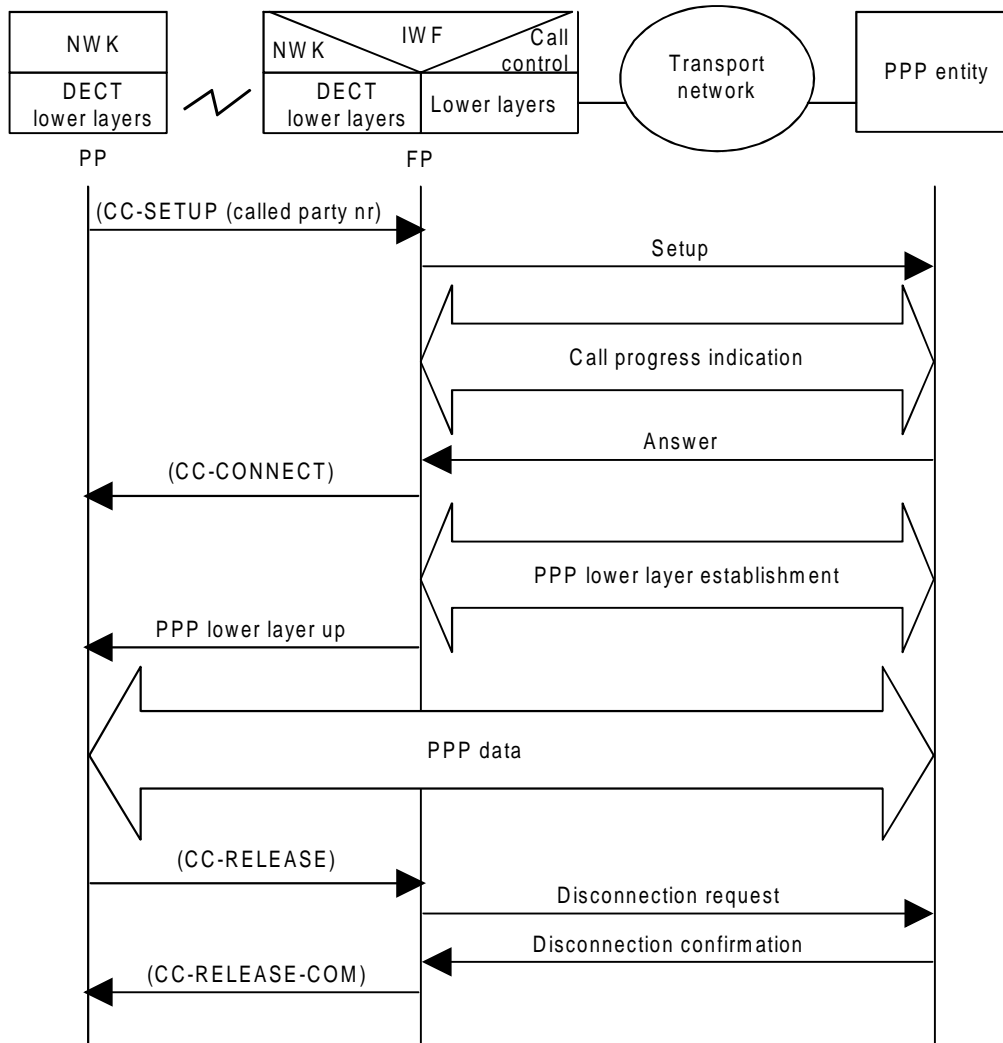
NWK
DECT lower layers

IWF
NWK
Call control
DECT lower layers
Lower layers

Transport network

PPP entity

PP
FP

(CC-SETUP (called party nr)
Setup
Call progress indication
Answer
(CC-CONNECT)
PPP lower layer establishment
PPP lower layer up
PPP data
(CC-RELEASE)
Disconnection request
Disconnection confirmation
(CC-RELEASE-COM)